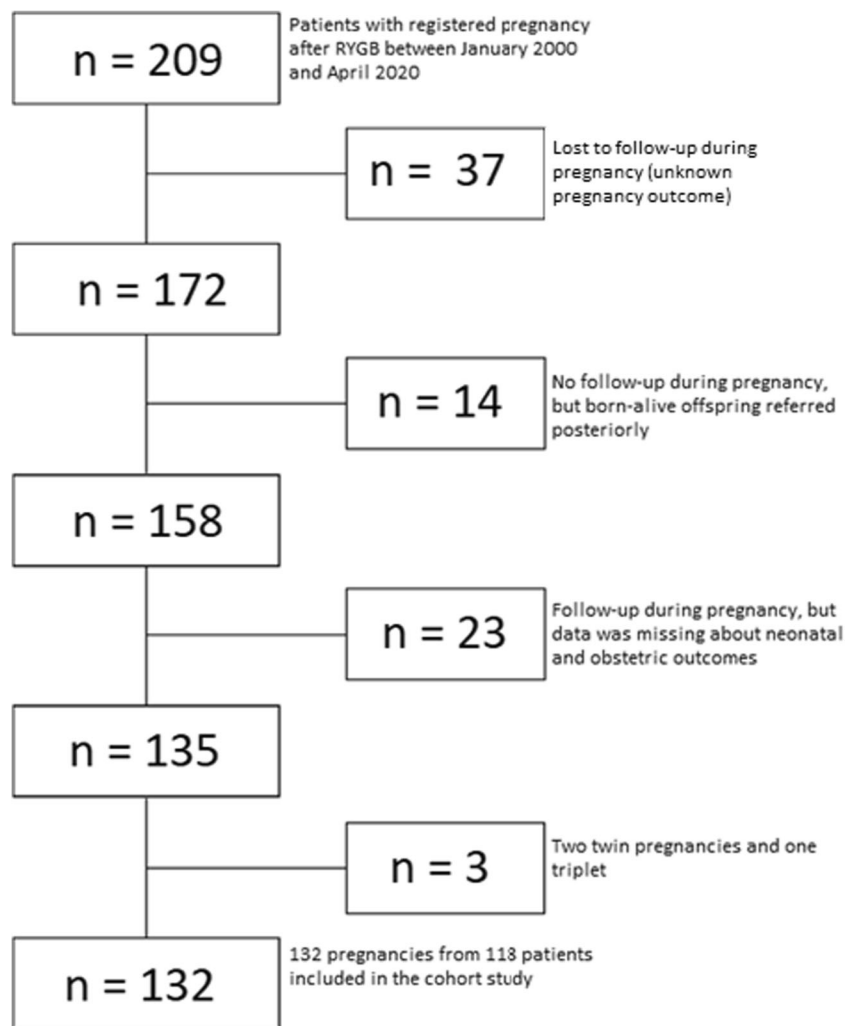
n = 209

Patients with registered pregnancy after RYGB between January 2000 and April 2020

n = 37

Lost to follow-up during pregnancy (unknown pregnancy outcome)

n = 172

n = 14

No follow-up during pregnancy, but born-alive offspring referred posteriorly

n = 158

n = 23

Follow-up during pregnancy, but data was missing about neonatal and obstetric outcomes

n = 135

n = 3

Two twin pregnancies and one triplet

n = 132

132 pregnancies from 118 patients included in the cohort study